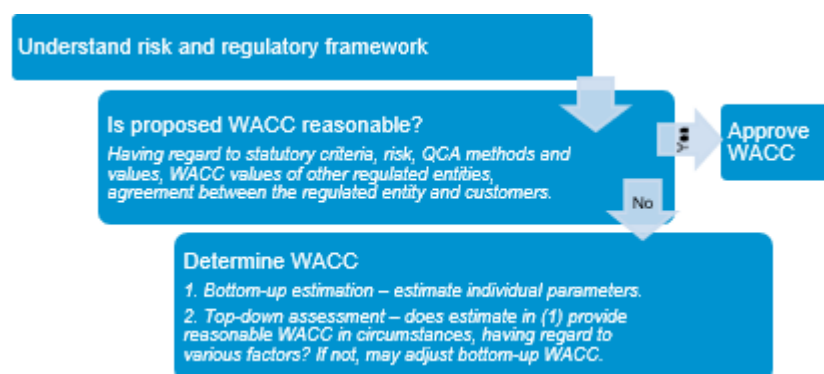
Understand risk and regulatory framework

Is proposed WACC reasonable?

Having regard to statutory criteria, risk, QCA methods and values, WACC values of other regulated entities, agreement between the regulated entity and customers.

Yes

Approve WACC

No

Determine WACC

1. Bottom-up estimation – estimate individual parameters.

2. Top-down assessment – does estimate in (1) provide reasonable WACC in circumstances, having regard to various factors? If not, may adjust bottom-up WACC.